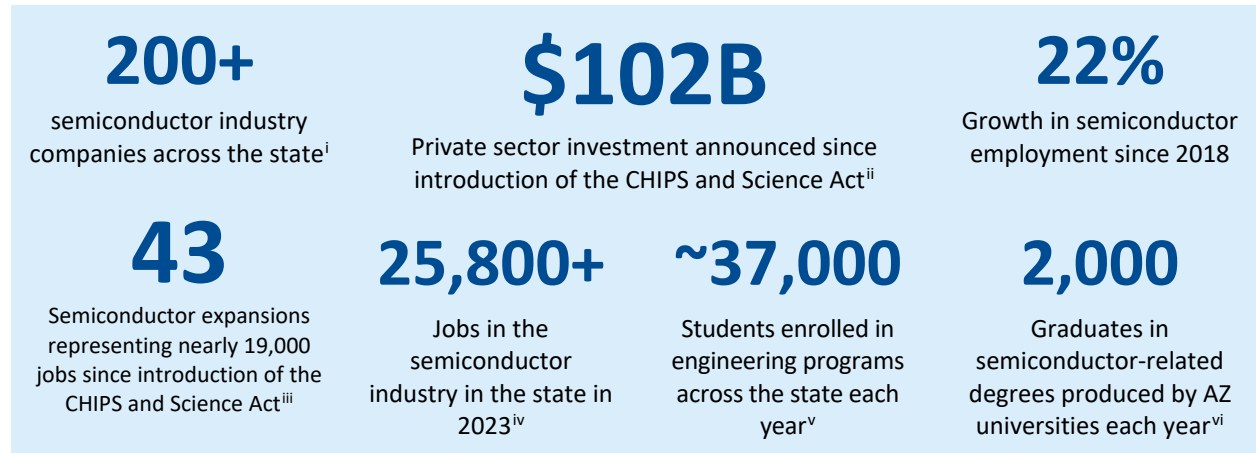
200+

semiconductor industry companies across the state$^{i}$

\$102B

Private sector investment announced since introduction of the CHIPS and Science Act$^{ii}$

22%

Growth in semiconductor employment since 2018

43

Semiconductor expansions representing nearly 19,000 jobs since introduction of the CHIPS and Science Act$^{iii}$

25,800+

Jobs in the semiconductor industry in the state in 2023$^{iv}$

~37,000

Students enrolled in engineering programs across the state each year$^{v}$

2,000

Graduates in semiconductor-related degrees produced by AZ universities each year$^{vi}$